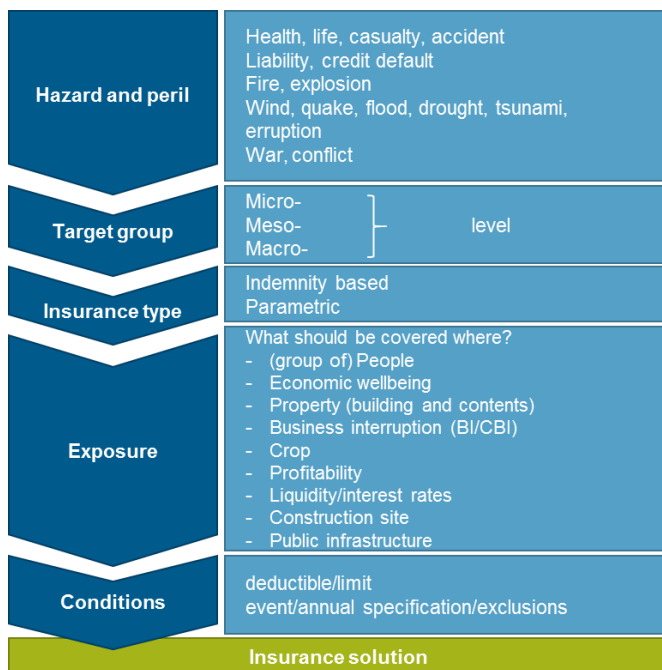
Hazard and peril

Health, life, casualty, accident
Liability, credit default
Fire, explosion
Wind, quake, flood, drought, tsunami, erruption
War, conflict

Target group

Micro-
Meso-
Macro-
level

Insurance type

Indemnity based
Parametric

Exposure

What should be covered where?
- (group of) People
- Economic wellbeing
- Property (building and contents)
- Business interruption (BI/CBI)
- Crop
- Profitability
- Liquidity/interest rates
- Construction site
- Public infrastructure

Conditions

deductible/limit
event/annual specification/exclusions

Insurance solution